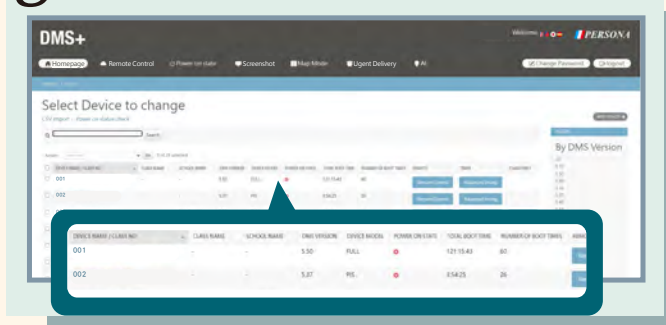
DMS+

Welcome

PERSONA

Homepage

Remote Control

Power on state

Screenshot

Map Mode

Ugent Delivery

AI

Change Password

Logout

Select Device to change

Search

By DMS Version

| DEVICE NAME / CLASS NO. | CLASS NAME | SCHOOL NAME | DMS VERSION | DEVICE MODEL | POWER ON STATE | TOTAL BOOT TIME | NUMBER OF BOOT TIMES |
|---|---|---|---|---|---|---|---|
| 001 | - | - | 5.50 | FULL | ● | 121:15:43 | 60 |
| 002 | - | - | 5.37 | PIIL | ● | 3:54:25 | 26 |